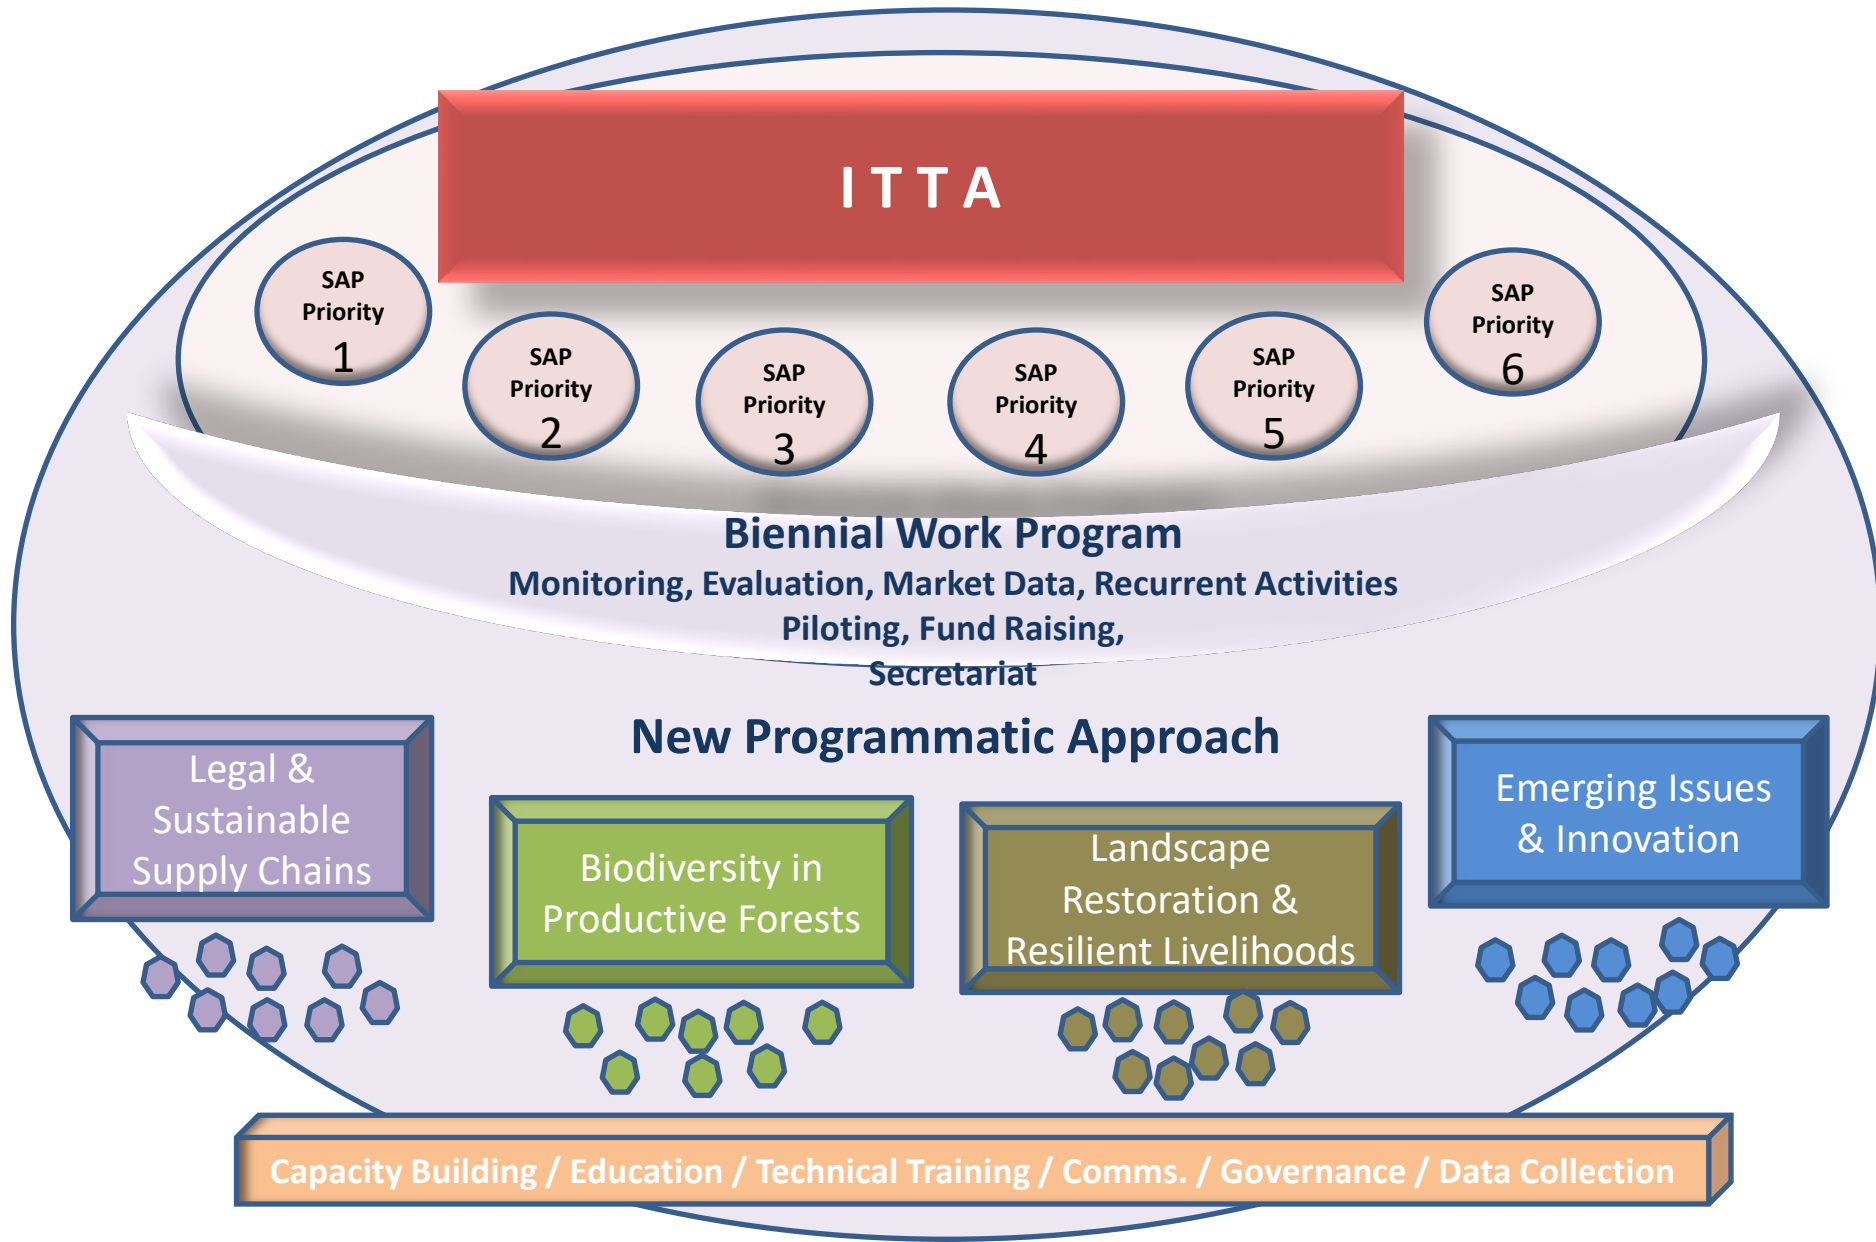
ITTA

SAP Priority 1

SAP Priority 2

SAP Priority 3

SAP Priority 4

SAP Priority 5

SAP Priority 6

Biennial Work Program
Monitoring, Evaluation, Market Data, Recurrent Activities
Piloting, Fund Raising,
Secretariat

New Programmatic Approach

Legal & Sustainable Supply Chains

Biodiversity in Productive Forests

Landscape Restoration & Resilient Livelihoods

Emerging Issues & Innovation

Capacity Building / Education / Technical Training / Comms. / Governance / Data Collection